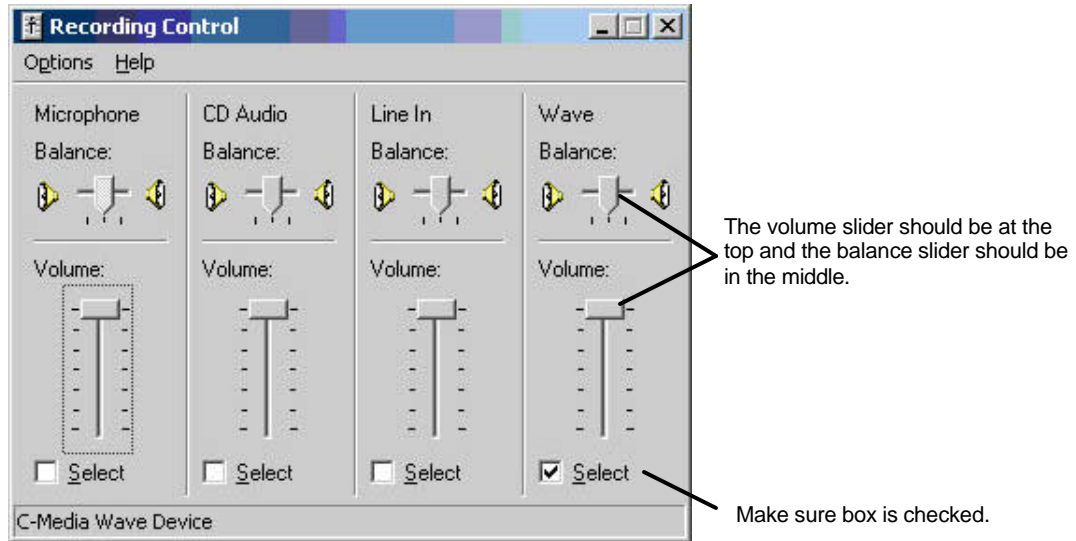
Recording Control

Options Help

Microphone
Balance:
Volume:
Select

CD Audio
Balance:
Volume:
Select

Line In
Balance:
Volume:
Select

Wave
Balance:
Volume:
Select

C-Media Wave Device

The volume slider should be at the top and the balance slider should be in the middle.

Make sure box is checked.